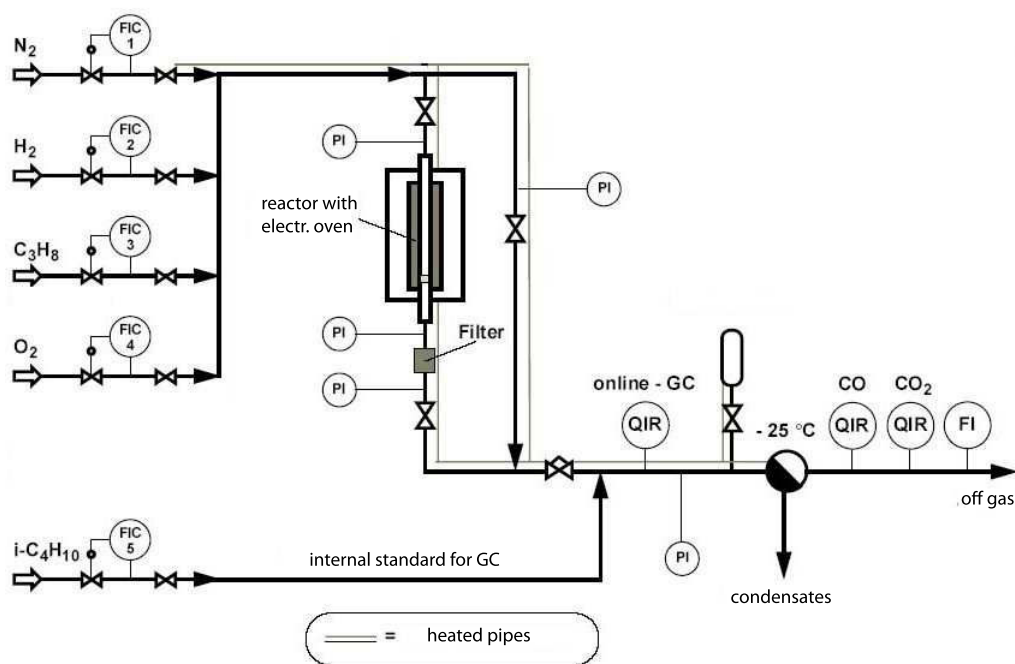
$N_2$
FIC 1
$H_2$
FIC 2
$C_3H_8$
FIC 3
$O_2$
FIC 4
PI
reactor with electr. oven
PI
PI
Filter
PI
PI
online - GC
QIR
- 25 °C
CO
QIR
$CO_2$
QIR
FI
off gas
$i\text{-}C_4H_{10}$
FIC 5
internal standard for GC
PI
condensates
= heated pipes